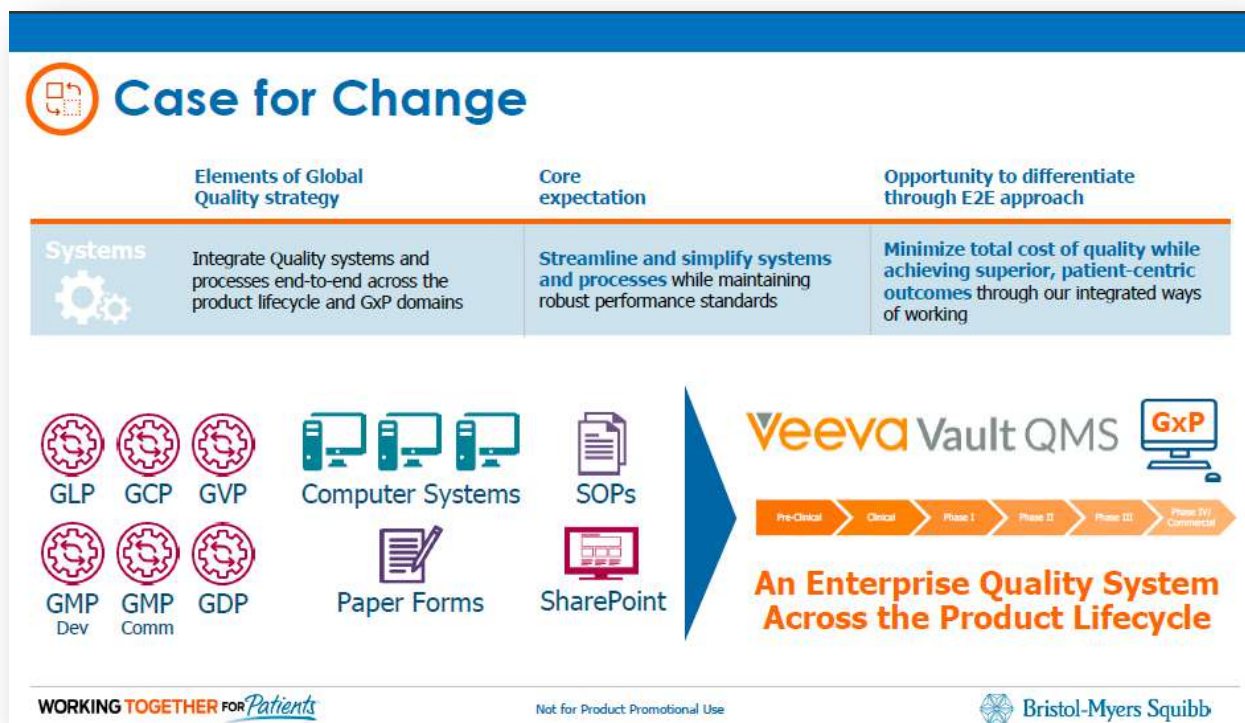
Case for Change

| | Elements of Global Quality strategy | Core expectation | Opportunity to differentiate through E2E approach |
|---|---|---|---|
| Systems | Integrate Quality systems and processes end-to-end across the product lifecycle and GxP domains | Streamline and simplify systems and processes while maintaining robust performance standards | Minimize total cost of quality while achieving superior, patient-centric outcomes through our integrated ways of working |

GLP GCP GVP
GMP Dev GMP Comm GDP

Computer Systems
Paper Forms

SOPs
SharePoint

Veeva Vault QMS
GxP

Pre-Clinical
Clinical
Phase I
Phase II
Phase III
Phase IV/ Commercial

An Enterprise Quality System Across the Product Lifecycle

WORKING TOGETHER FOR Patients
Not for Product Promotional Use
Bristol-Myers Squibb